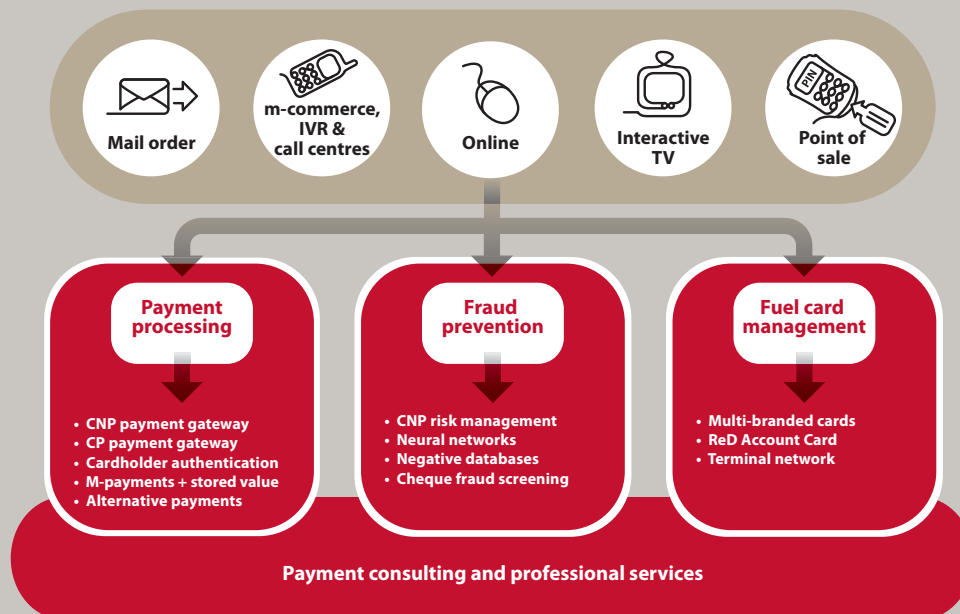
Mail order

m-commerce, IVR & call centres

Online

Interactive TV

PIN

Point of sale

Payment processing

• CNP payment gateway
• CP payment gateway
• Cardholder authentication
• M-payments + stored value
• Alternative payments

Fraud prevention

• CNP risk management
• Neural networks
• Negative databases
• Cheque fraud screening

Fuel card management

• Multi-branded cards
• ReD Account Card
• Terminal network

Payment consulting and professional services